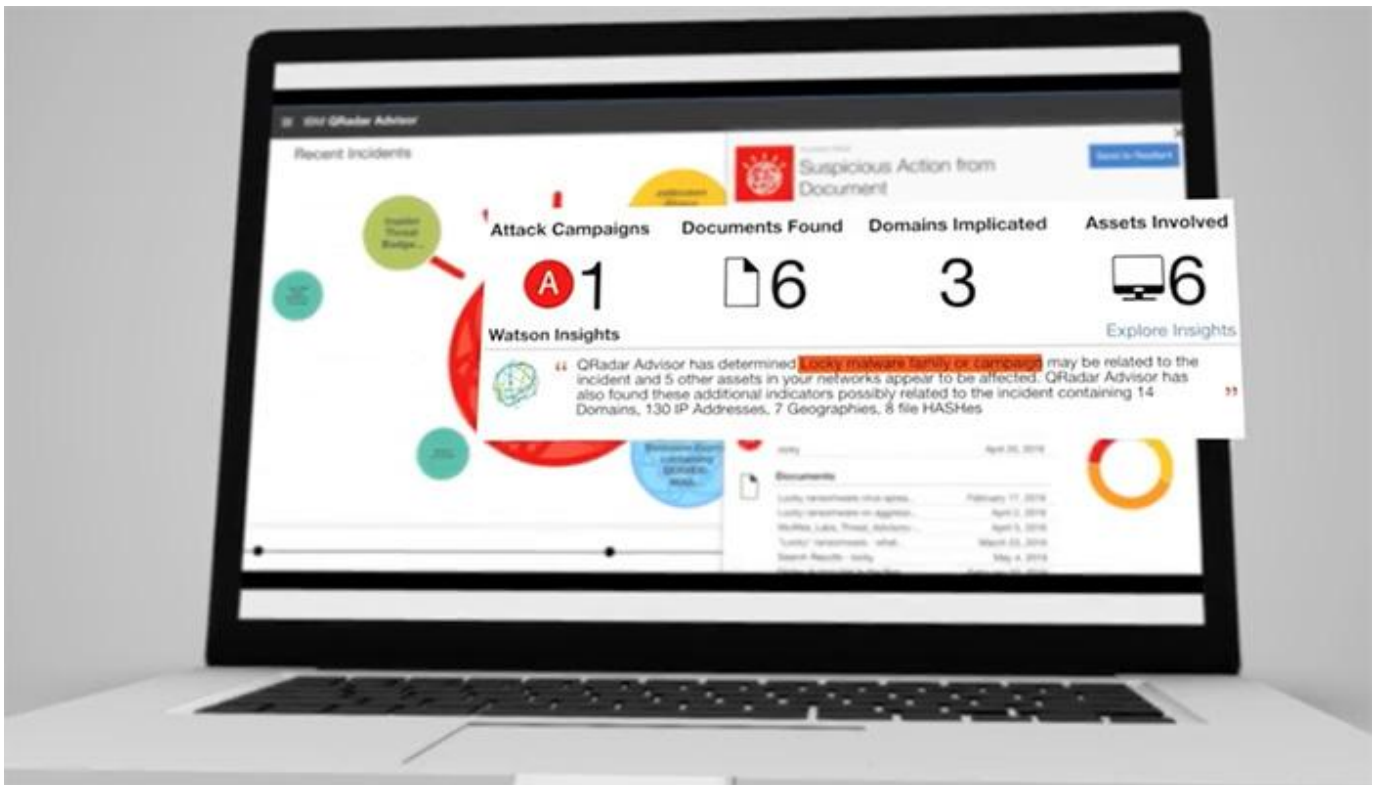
IBM QRadar Advisor

Recent Incidents

Insider Threat Badge...

Suspicious Action from Document

Send to Resilient

Attack Campaigns

Documents Found

Domains Implicated

Assets Involved

A 1

6

3

6

Watson Insights

Explore Insights

“ QRadar Advisor has determined Locky malware family or campaign may be related to the incident and 5 other assets in your networks appear to be affected. QRadar Advisor has also found these additional indicators possibly related to the incident containing 14 Domains, 130 IP Addresses, 7 Geographies, 8 file HASHes ”

locky

April 20, 2016

Documents

Locky ransomware virus sprea...

February 17, 2016

Locky ransomware on aggress...

April 2, 2016

McAfee_Labs_Threat_Advisory...

April 5, 2016

"Locky" ransomware - what...

March 23, 2016

Search Results - locky

May 4, 2016

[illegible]